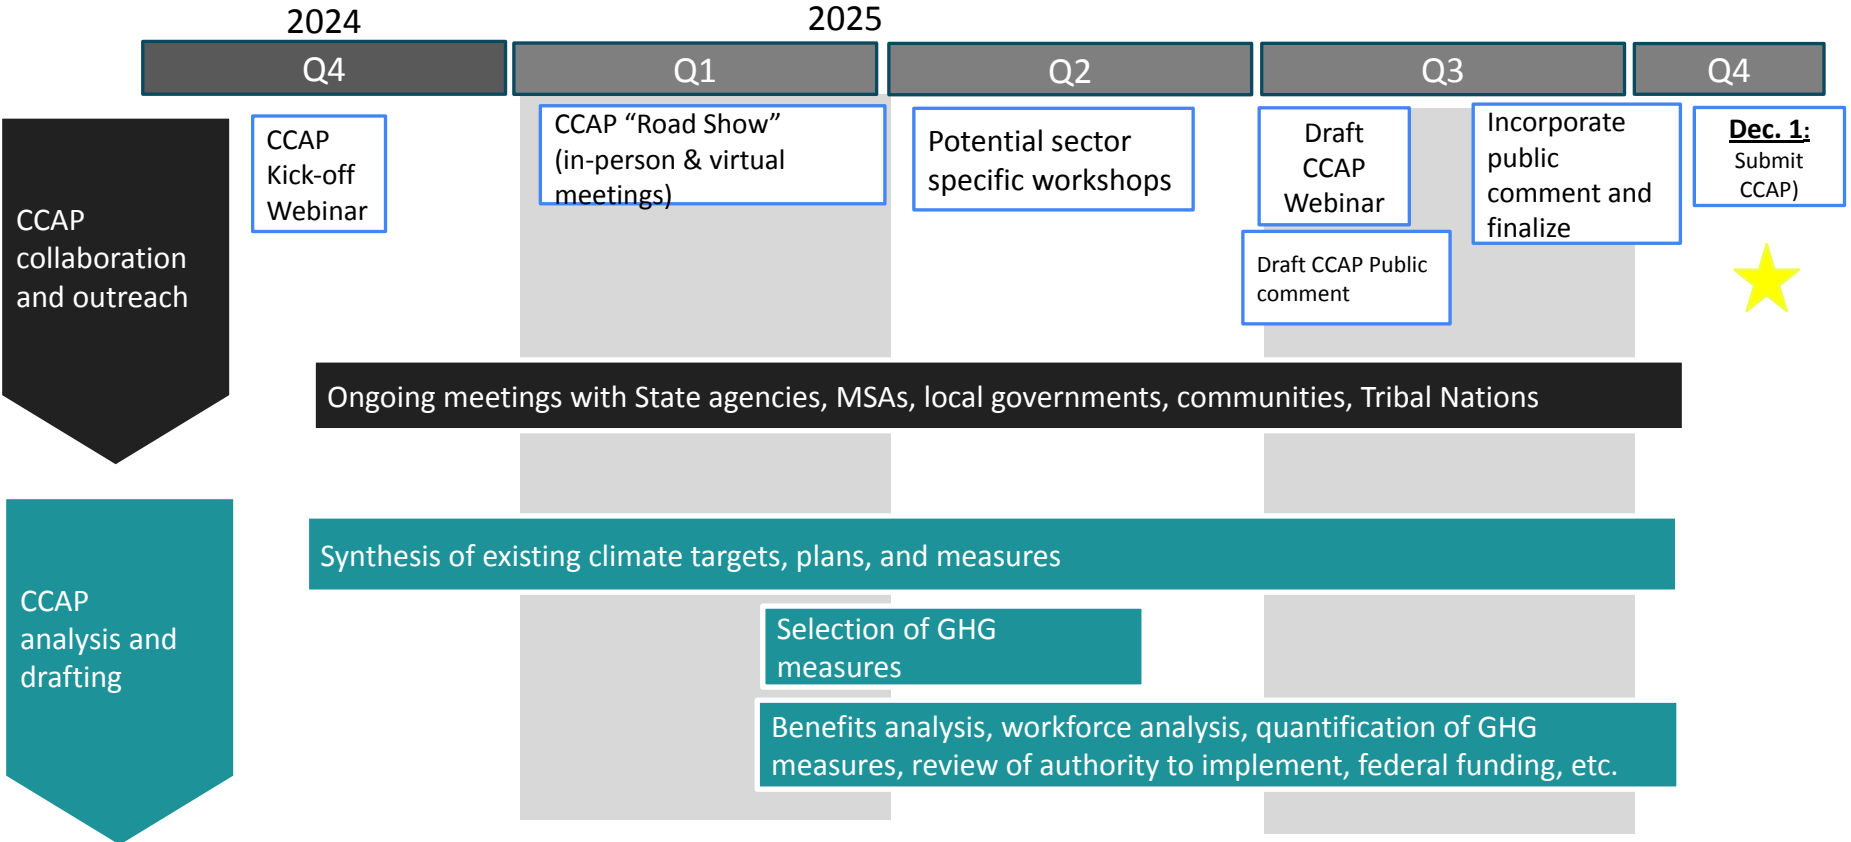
2024

2025

Q4

Q1

Q2

Q3

Q4

CCAP collaboration and outreach

CCAP Kick-off Webinar

CCAP “Road Show” (in-person & virtual meetings)

Potential sector specific workshops

Draft CCAP Webinar

Draft CCAP Public comment

Incorporate public comment and finalize

Dec. 1: Submit CCAP)

Ongoing meetings with State agencies, MSAs, local governments, communities, Tribal Nations

CCAP analysis and drafting

Synthesis of existing climate targets, plans, and measures

Selection of GHG measures

Benefits analysis, workforce analysis, quantification of GHG measures, review of authority to implement, federal funding, etc.